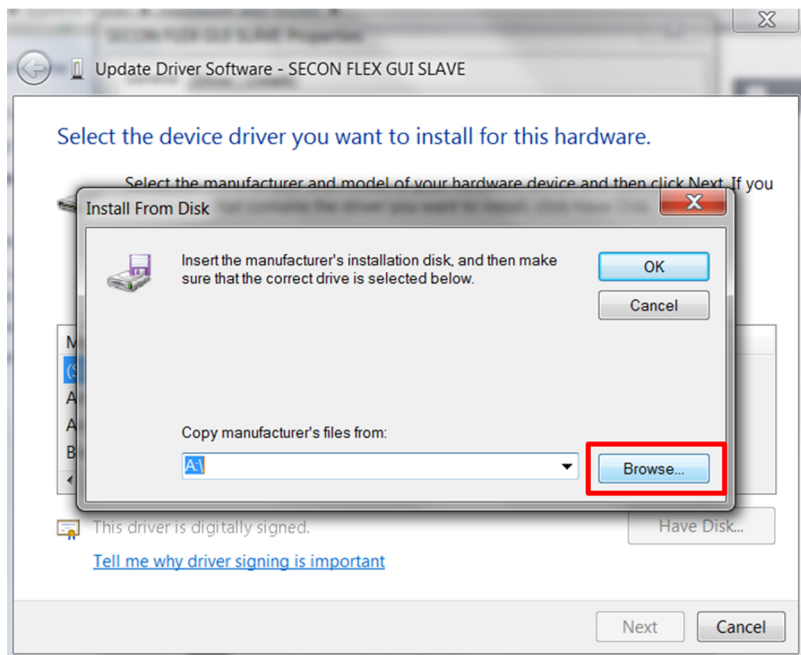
SECON FLEX GUI SLAVE Properties

Update Driver Software - SECON FLEX GUI SLAVE

Select the device driver you want to install for this hardware.

Select the manufacturer and model of your hardware device and then click Next. If you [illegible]

Install From Disk

Insert the manufacturer's installation disk, and then make sure that the correct drive is selected below.

OK

Cancel

Copy manufacturer's files from:

A:\

Browse...

M
(S
A
A
B

This driver is digitally signed.

Have Disk...

Tell me why driver signing is important

Next

Cancel